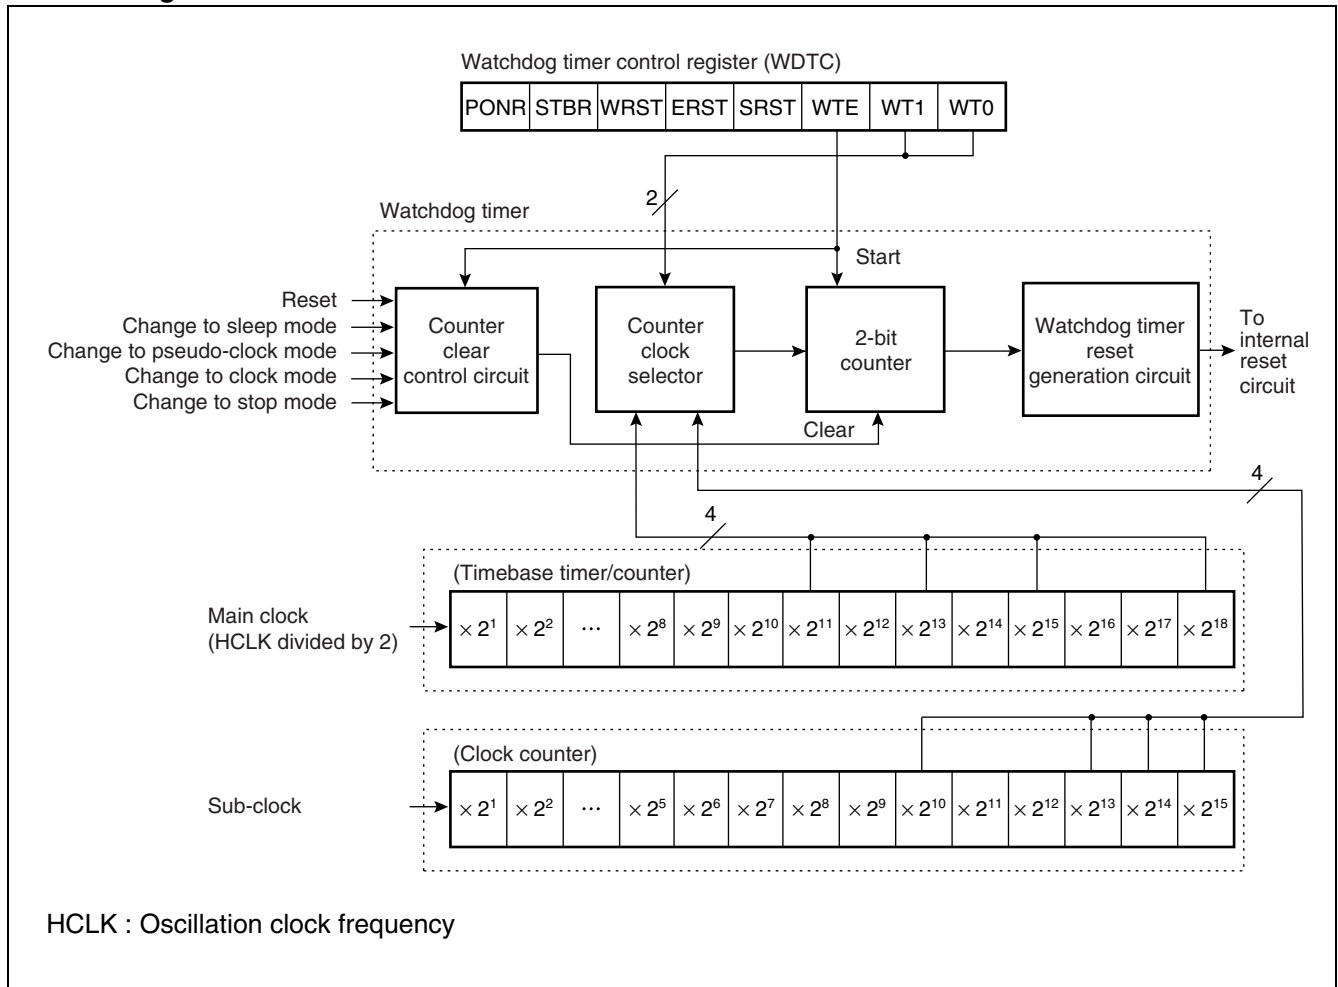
Watchdog timer control register (WDTC)

| PONR | STBR | WRST | ERST | SRST | WTE | WT1 | WT0 |
|---|---|---|---|---|---|---|---|

2

Watchdog timer

Start

Reset
Change to sleep mode
Change to pseudo-clock mode
Change to clock mode
Change to stop mode

Counter clear control circuit

Counter clock selector

2-bit counter

Watchdog timer reset generation circuit

To internal reset circuit

Clear

4

4

(Timebase timer/counter)

Main clock (HCLK divided by 2)

| $\times 2^1$ | $\times 2^2$ | ... | $\times 2^8$ | $\times 2^9$ | $\times 2^{10}$ | $\times 2^{11}$ | $\times 2^{12}$ | $\times 2^{13}$ | $\times 2^{14}$ | $\times 2^{15}$ | $\times 2^{16}$ | $\times 2^{17}$ | $\times 2^{18}$ |
|---|---|---|---|---|---|---|---|---|---|---|---|---|---|

(Clock counter)

Sub-clock

| $\times 2^1$ | $\times 2^2$ | ... | $\times 2^5$ | $\times 2^6$ | $\times 2^7$ | $\times 2^8$ | $\times 2^9$ | $\times 2^{10}$ | $\times 2^{11}$ | $\times 2^{12}$ | $\times 2^{13}$ | $\times 2^{14}$ | $\times 2^{15}$ |
|---|---|---|---|---|---|---|---|---|---|---|---|---|---|

HCLK : Oscillation clock frequency